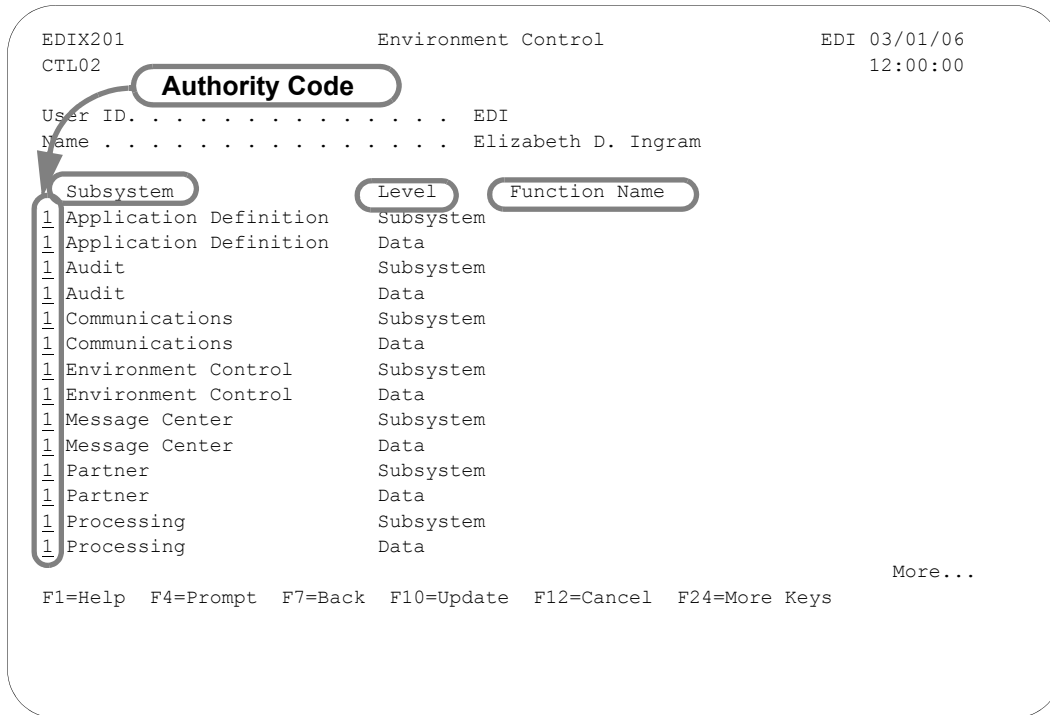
EDIX201 Environment Control EDI 03/01/06
CTL02 12:00:00

Authority Code

User ID. . . . . . . . . . . . . . . EDI
Name . . . . . . . . . . . . . . . Elizabeth D. Ingram

| | Subsystem | Level | Function Name |
|---|---|---|---|
| 1 | Application Definition | Subsystem | |
| 1 | Application Definition | Data | |
| 1 | Audit | Subsystem | |
| 1 | Audit | Data | |
| 1 | Communications | Subsystem | |
| 1 | Communications | Data | |
| 1 | Environment Control | Subsystem | |
| 1 | Environment Control | Data | |
| 1 | Message Center | Subsystem | |
| 1 | Message Center | Data | |
| 1 | Partner | Subsystem | |
| 1 | Partner | Data | |
| 1 | Processing | Subsystem | |
| 1 | Processing | Data | |

More...

F1=Help F4=Prompt F7=Back F10=Update F12=Cancel F24=More Keys